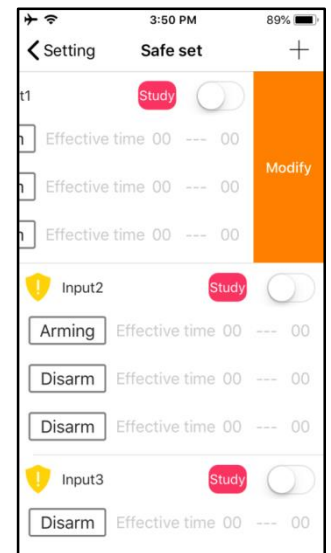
3:50 PM 89%

Setting Safe set +

t1 Study

n Effective time 00 --- 00

n Effective time 00 --- 00

n Effective time 00 --- 00

Modify

Input2 Study

Arming Effective time 00 --- 00

Disarm Effective time 00 --- 00

Disarm Effective time 00 --- 00

Input3 Study

Disarm Effective time 00 --- 00